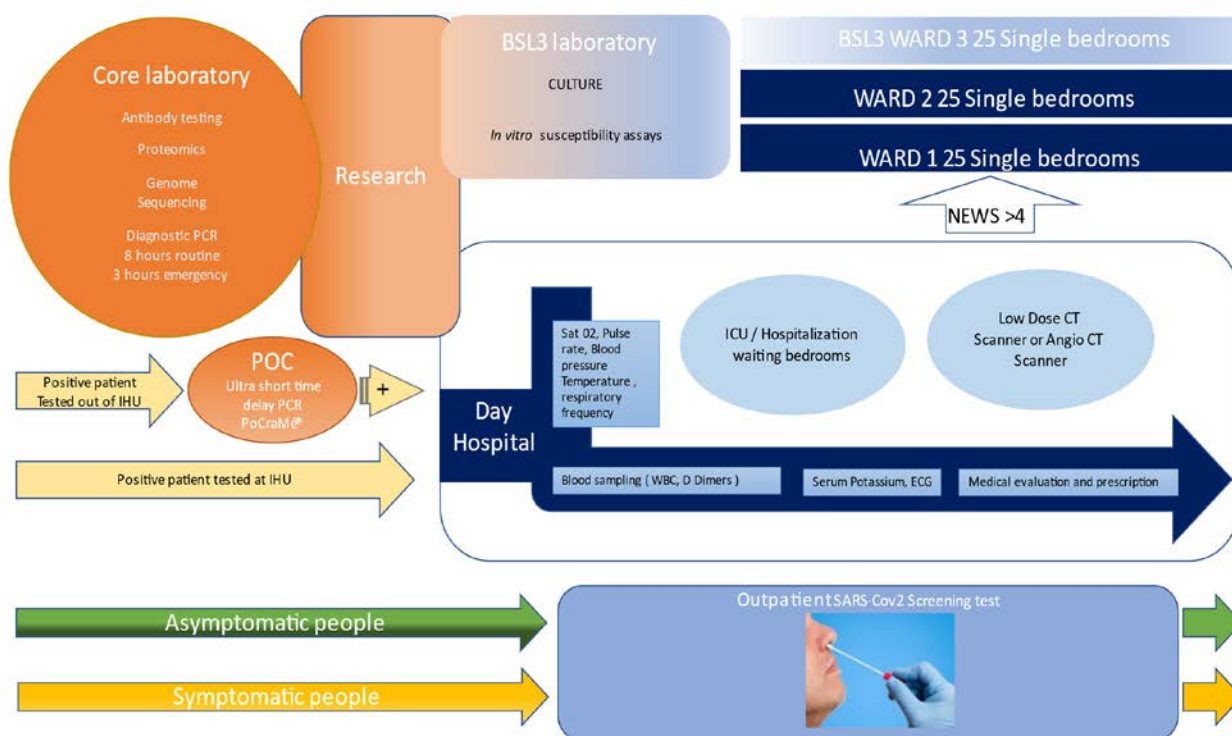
Core laboratory

Antibody testing

Proteomics

Genome Sequencing

Diagnostic PCR
8 hours routine
3 hours emergency

Research

BSL3 laboratory

CULTURE

In vitro susceptibility assays

BSL3 WARD 3 25 Single bedrooms

WARD 2 25 Single bedrooms

WARD 1 25 Single bedrooms

NEWS >4

Positive patient Tested out of IHU

POC
Ultra short time delay PCR
PoCraMé

+

Positive patient tested at IHU

Day Hospital

Sat 02, Pulse rate, Blood pressure Temperature , respiratory frequency

ICU / Hospitalization waiting bedrooms

Low Dose CT Scanner or Angio CT Scanner

Blood sampling ( WBC, D Dimers )

Serum Potassium, ECG

Medical evaluation and prescription

Asymptomatic people

Symptomatic people

Outpatient SARS-Cov2 Screening test